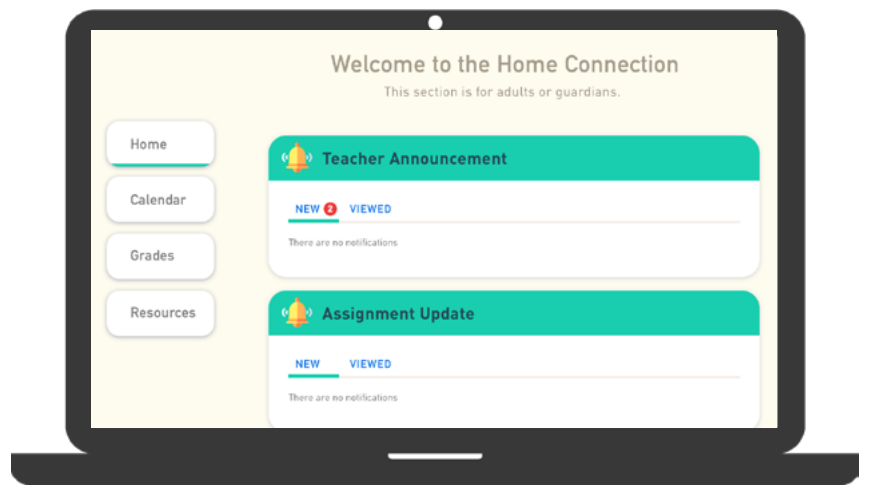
Welcome to the Home Connection

This section is for adults or guardians.

Home

Calendar

Grades

Resources

Teacher Announcement

NEW 2 VIEWED

There are no notifications

Assignment Update

NEW VIEWED

There are no notifications